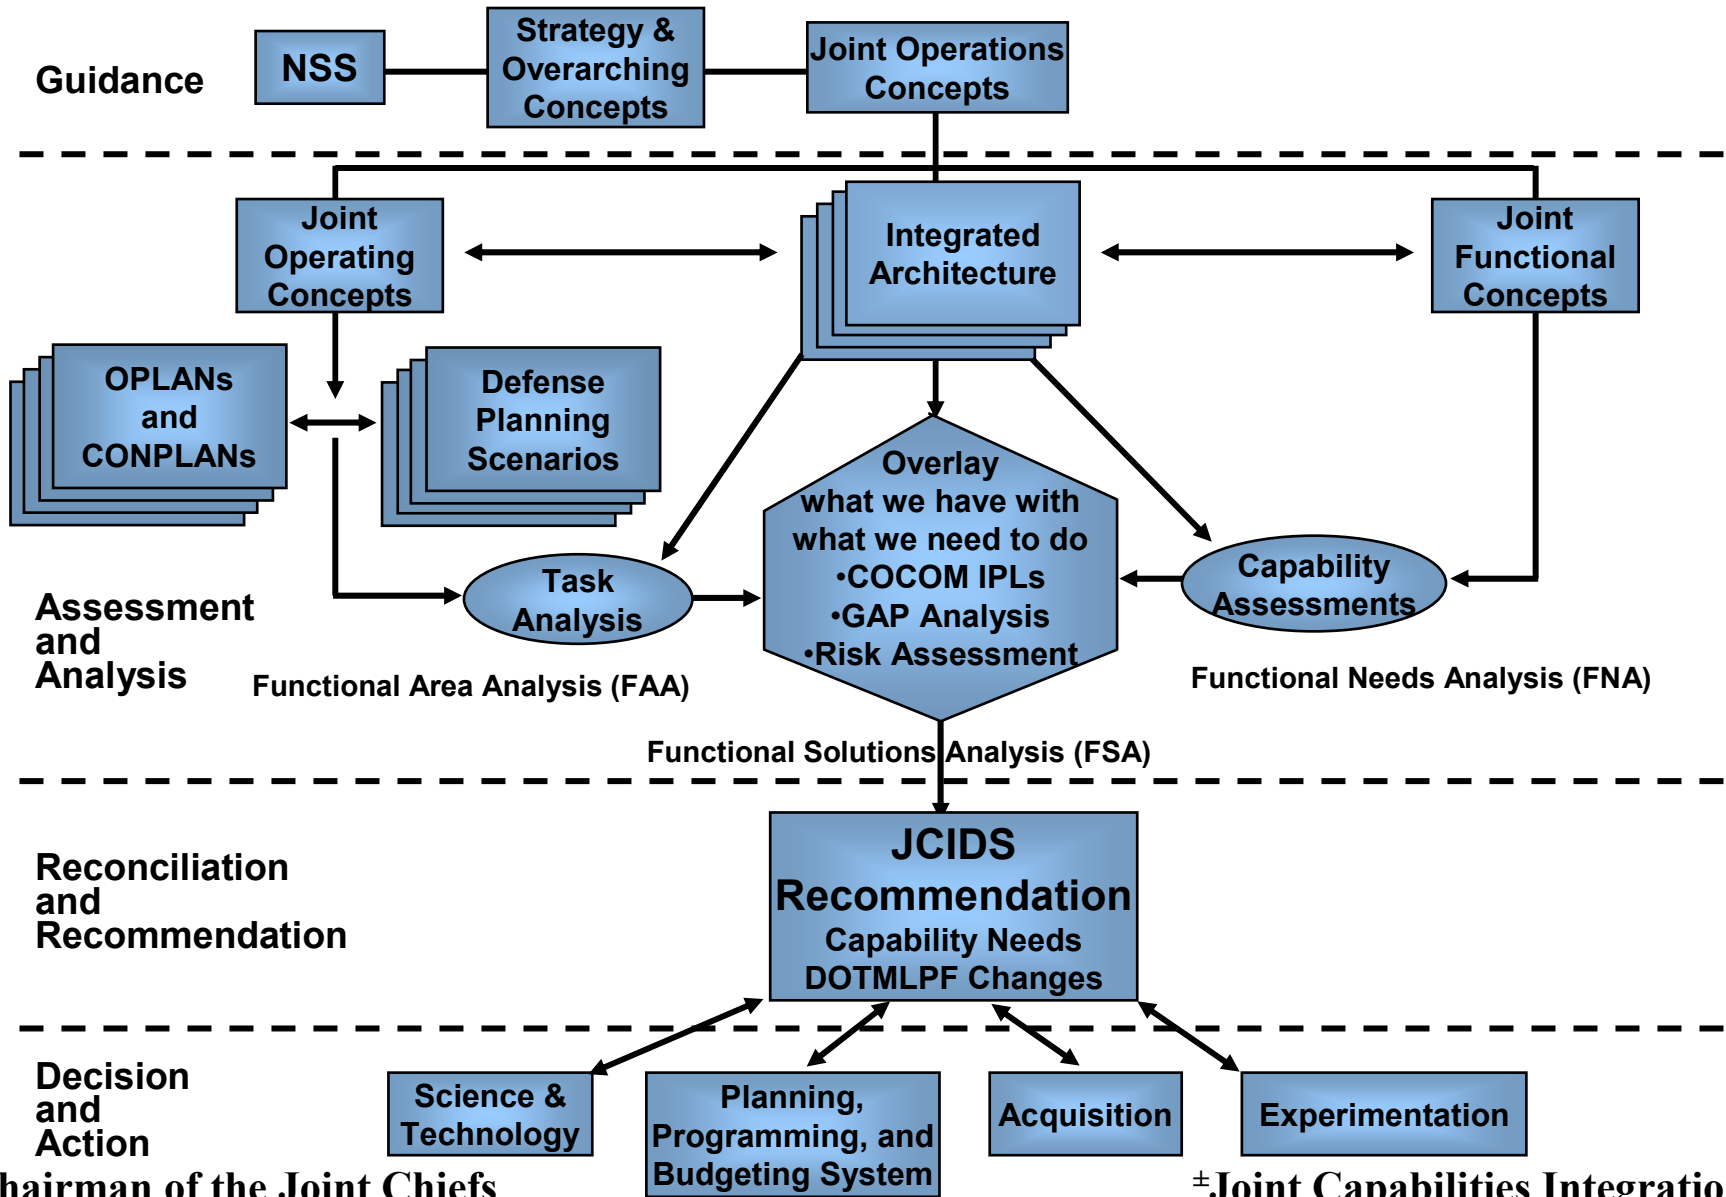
Guidance

NSS

Strategy & Overarching Concepts

Joint Operations Concepts

Joint Operating Concepts

Integrated Architecture

Joint Functional Concepts

OPLANs and CONPLANs

Defense Planning Scenarios

Overlay what we have with what we need to do •COCOM IPLs •GAP Analysis •Risk Assessment

Task Analysis

Capability Assessments

Assessment and Analysis

Functional Area Analysis (FAA)

Functional Needs Analysis (FNA)

Functional Solutions Analysis (FSA)

Reconciliation and Recommendation

JCIDS Recommendation
Capability Needs
DOTMLPF Changes

Decision and Action

Science & Technology

Planning, Programming, and Budgeting System

Acquisition

Experimentation

hairman of the Joint Chiefs

±Joint Capabilities Integratio